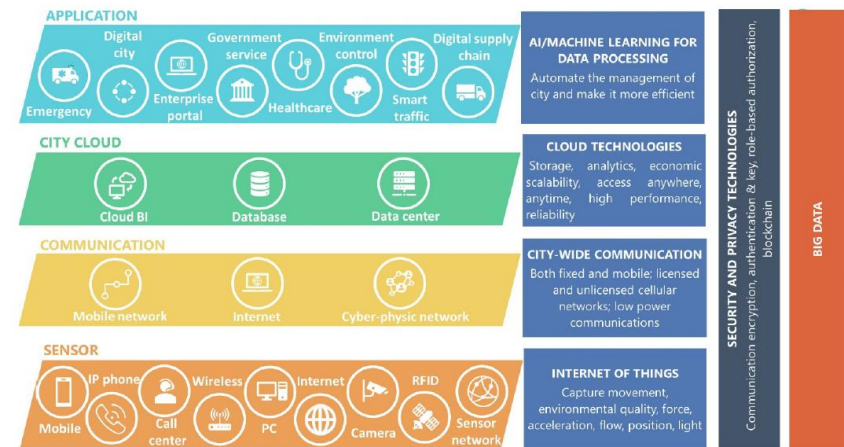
APPLICATION

Emergency
Digital city
Enterprise portal
Government service
Healthcare
Environment control
Smart traffic
Digital supply chain

AI/MACHINE LEARNING FOR DATA PROCESSING
Automate the management of city and make it more efficient

CITY CLOUD

Cloud BI
Database
Data center

CLOUD TECHNOLOGIES
Storage, analytics, economic scalability, access anywhere, anytime, high performance, reliability

COMMUNICATION

Mobile network
Internet
Cyber-physic network

CITY-WIDE COMMUNICATION
Both fixed and mobile; licensed and unlicensed cellular networks; low power communications

SENSOR

Mobile
IP phone
Call center
Wireless
PC
Internet
Camera
RFID
Sensor network

INTERNET OF THINGS
Capture movement, environmental quality, force, acceleration, flow, position, light

SECURITY AND PRIVACY TECHNOLOGIES
Communication encryption, authentication & key, role-based authorization, blockchain

BIG DATA